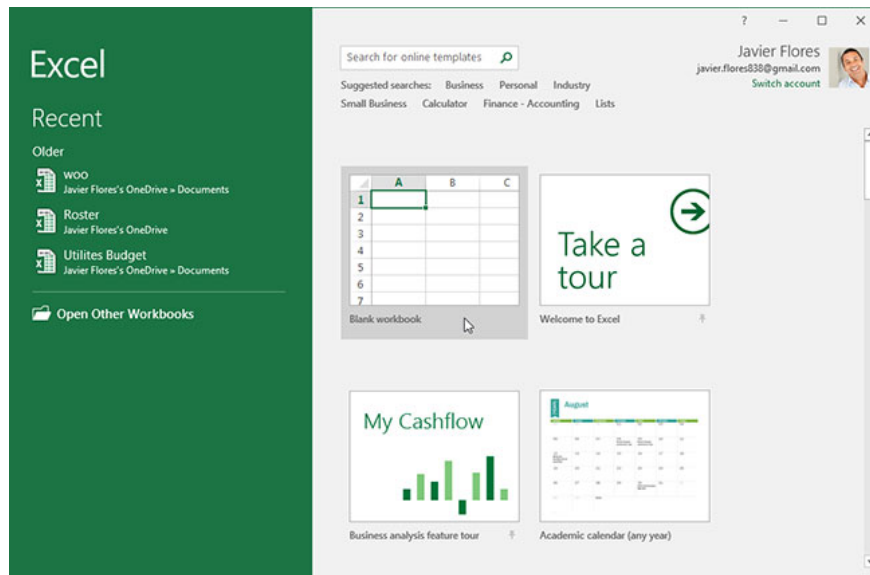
Excel

Recent

Older

woo
Javier Flores's OneDrive » Documents

Roster
Javier Flores's OneDrive

Utilites Budget
Javier Flores's OneDrive » Documents

Open Other Workbooks

? — ☐ ✕

Search for online templates

Suggested searches: Business Personal Industry
Small Business Calculator Finance - Accounting Lists

Javier Flores
javier.flores838@gmail.com
Switch account

| | A | B | C |
|---|---|---|---|
| 1 | | | |
| 2 | | | |
| 3 | | | |
| 4 | | | |
| 5 | | | |
| 6 | | | |
| 7 | | | |

Blank workbook

Take a tour

Welcome to Excel

My Cashflow

Business analysis feature tour

August

Academic calendar (any year)